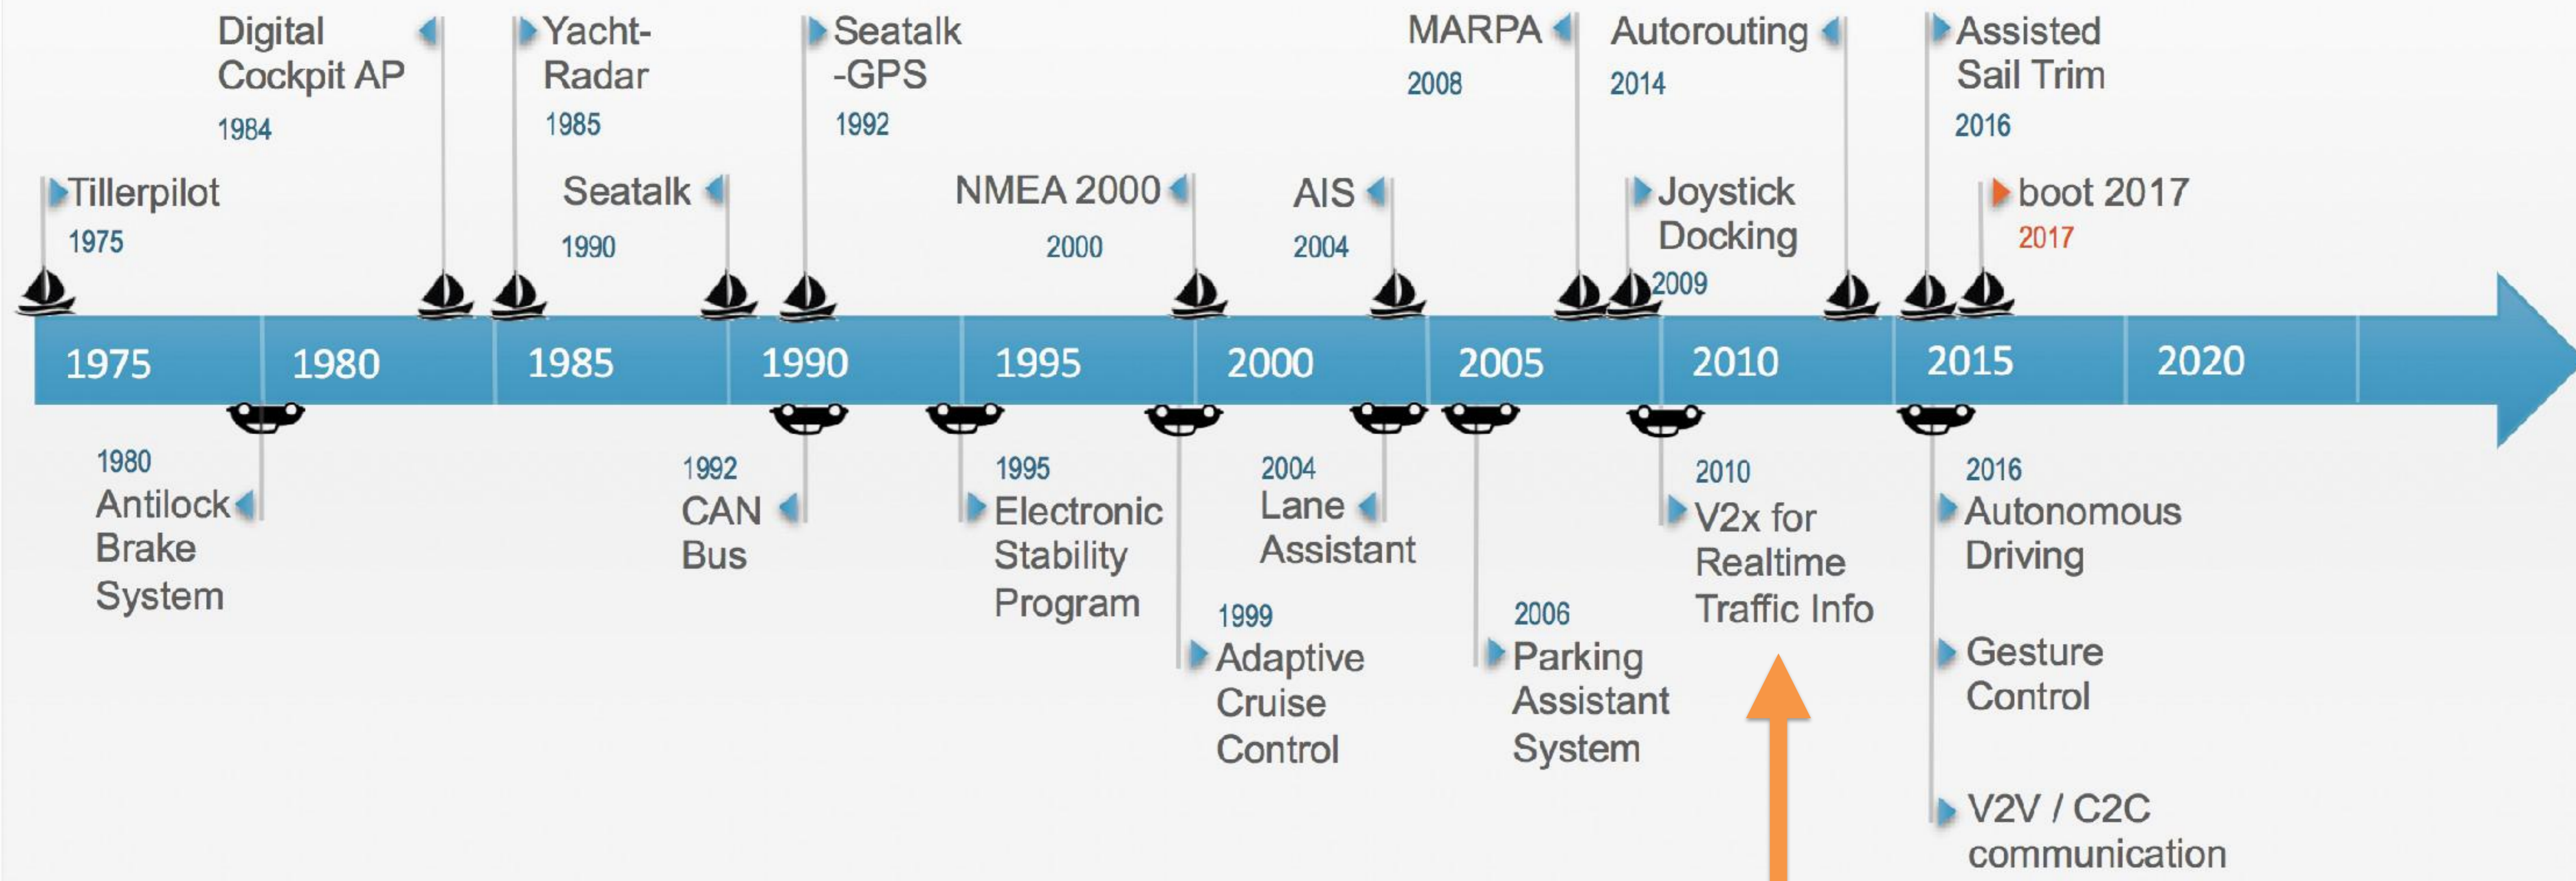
Digital Cockpit AP
1984

Yacht-Radar
1985

Seatalk -GPS
1992

MARPA
2008

Autorouting
2014

Assisted Sail Trim
2016

Tillerpilot
1975

Seatalk
1990

NMEA 2000
2000

AIS
2004

Joystick Docking
2009

boot 2017
2017

1975 1980 1985 1990 1995 2000 2005 2010 2015 2020

1980
Antilock Brake System

1992
CAN Bus

1995
Electronic Stability Program

2004
Lane Assistant

1999
Adaptive Cruise Control

2006
Parking Assistant System

2010
V2x for Realtime Traffic Info

2016
Autonomous Driving

Gesture Control

V2V / C2C communication